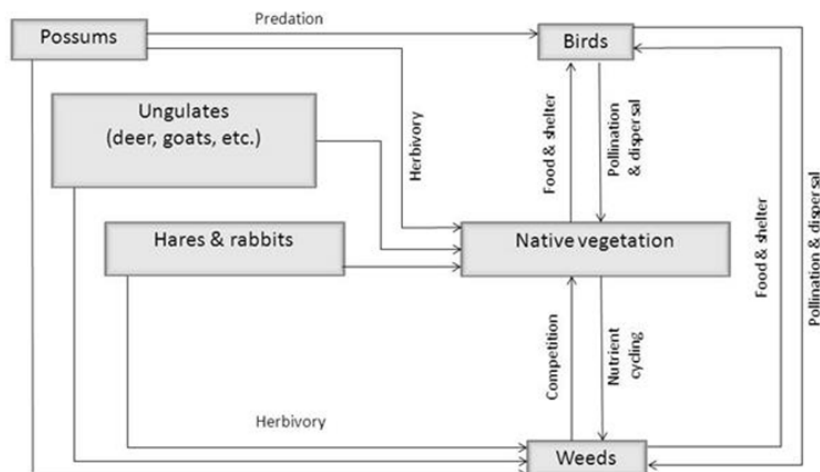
Possums

Predation

Birds

Ungulates (deer, goats, etc.)

Herbivory

Food & shelter

Pollination & dispersal

Hares & rabbits

Native vegetation

Food & shelter

Pollination & dispersal

Competition

Nutrient cycling

Herbivory

Weeds